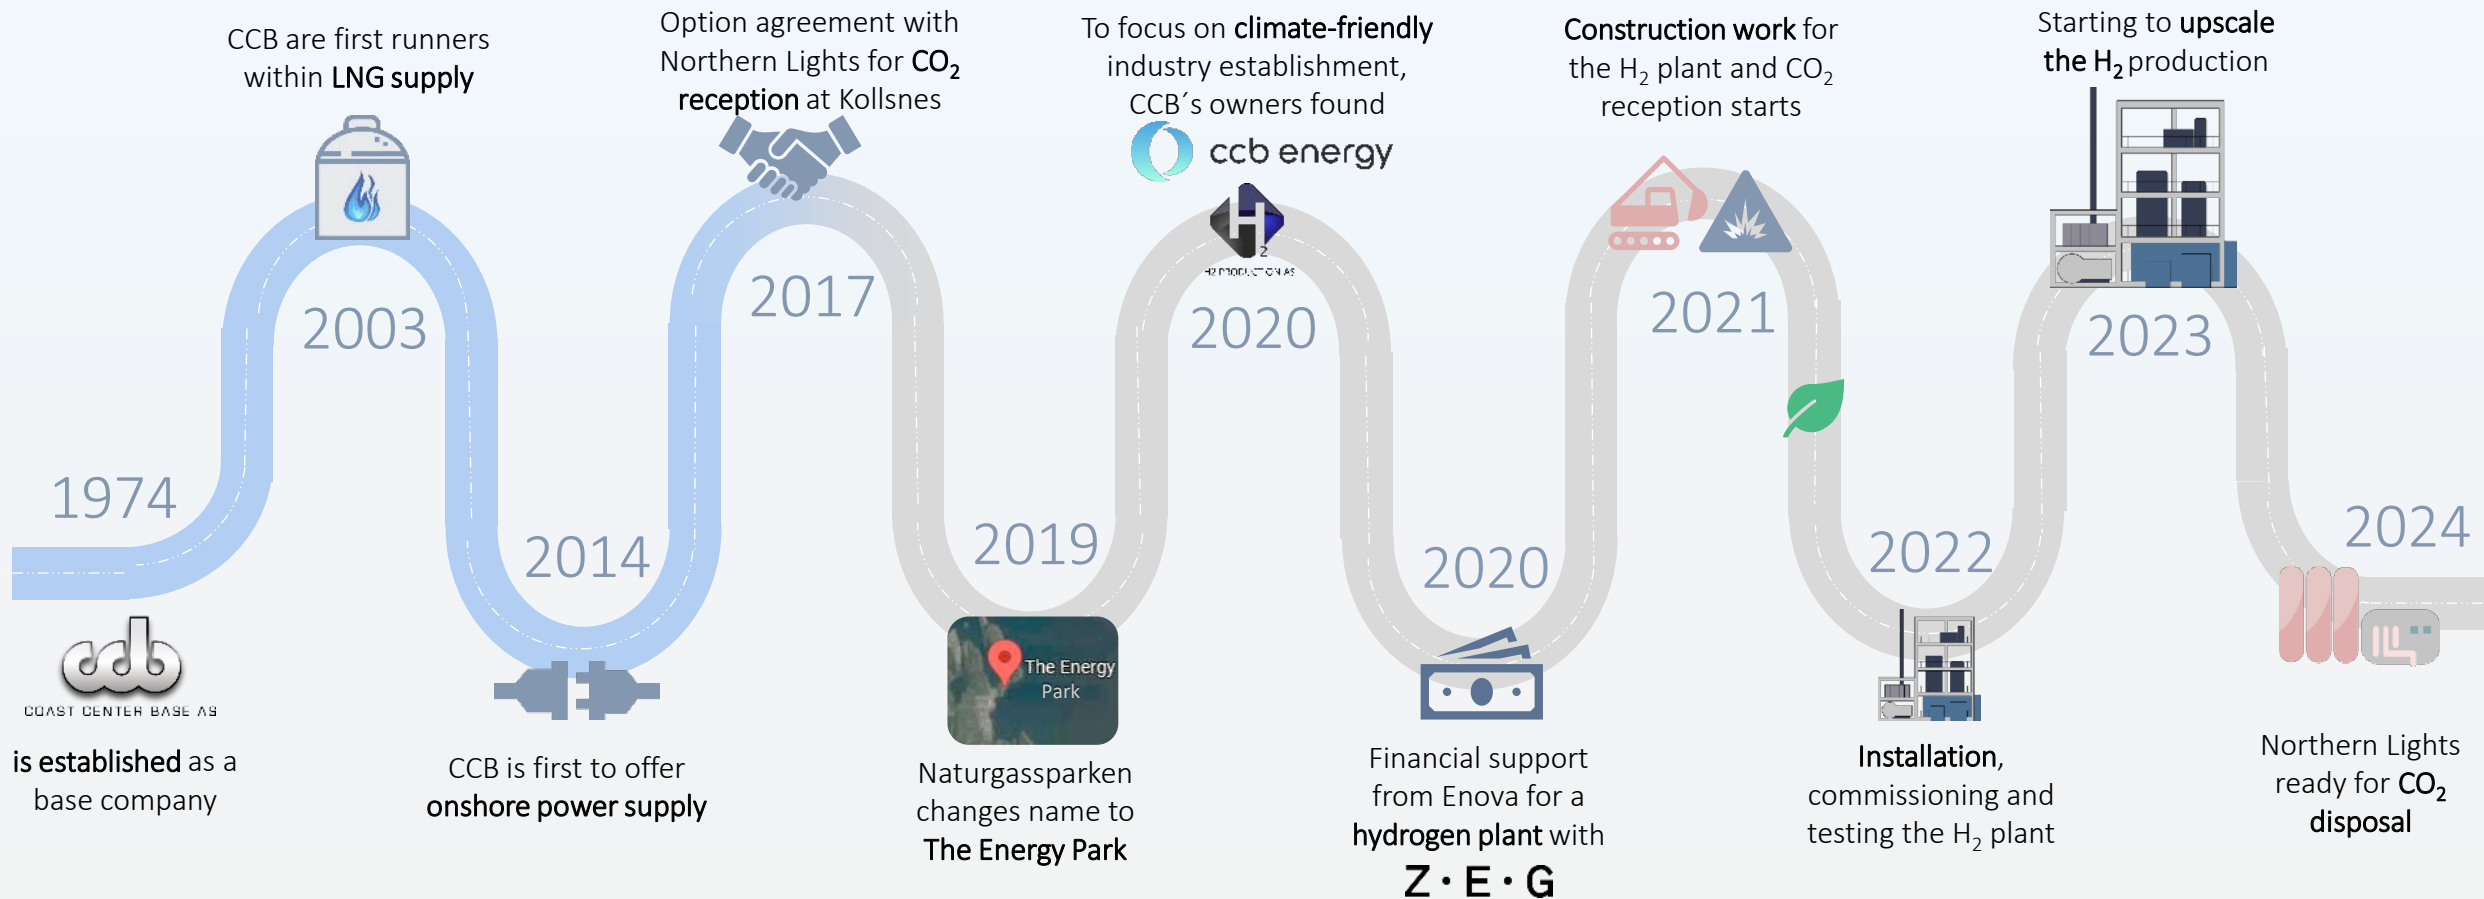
CCB are first runners within LNG supply

Option agreement with Northern Lights for $CO_2$ reception at Kollsnes

To focus on climate-friendly industry establishment, CCB´s owners found

ccb energy

H2 PRODUCTION AS

Construction work for the $H_2$ plant and $CO_2$ reception starts

Starting to upscale the $H_2$ production

2003

2017

2020

2021

2023

1974

2014

2019

2020

2022

2024

COAST CENTER BASE AS

is established as a base company

CCB is first to offer onshore power supply

The Energy Park

Naturgassparken changes name to The Energy Park

Financial support from Enova for a hydrogen plant with

Z·E·G

Installation, commissioning and testing the $H_2$ plant

Northern Lights ready for $CO_2$ disposal